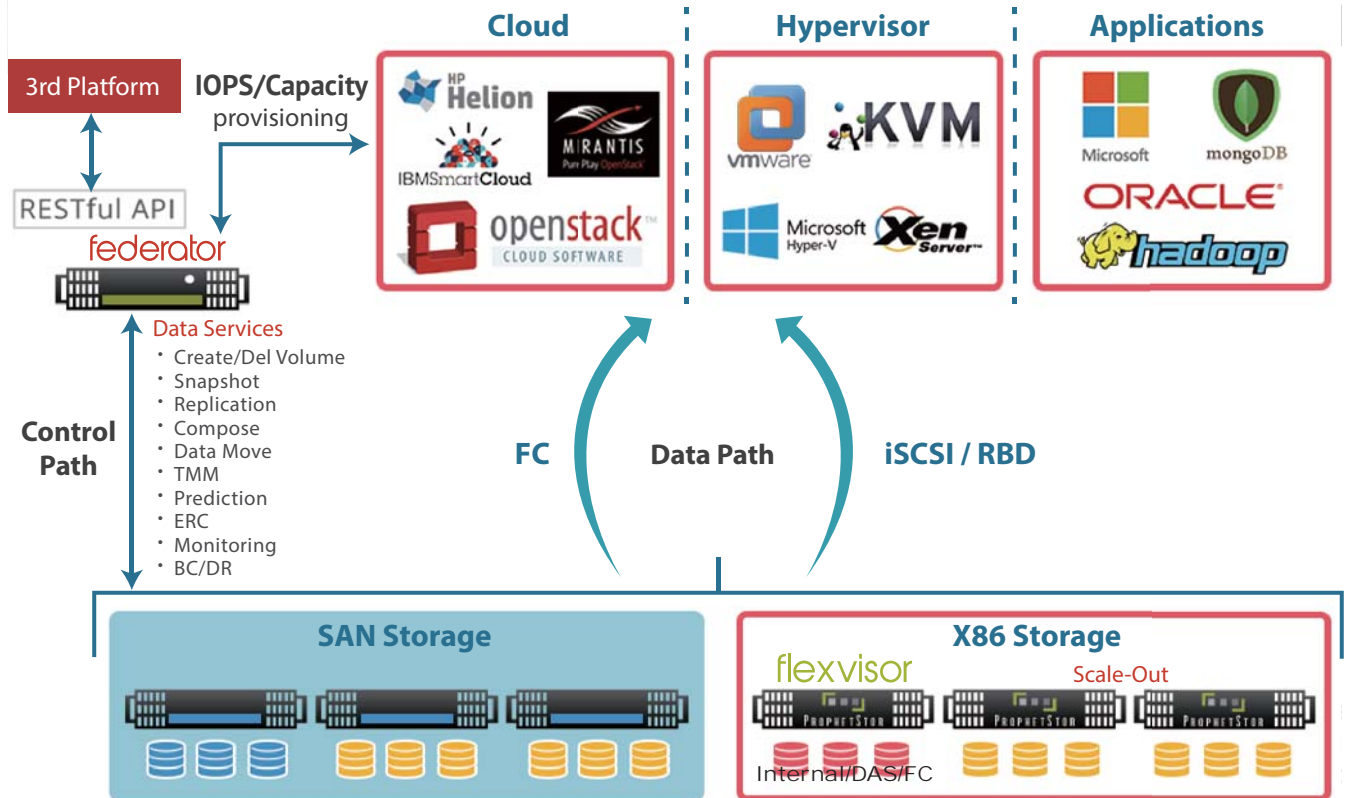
3rd Platform

RESTful API

federator

IOPS/Capacity provisioning

Cloud

HP Helion

MIRANTIS
Pure Play OpenStack

IBMSmartCloud

openstack
CLOUD SOFTWARE

Hypervisor

vmware

KVM

Microsoft Hyper-V

Xen Server

Applications

Microsoft

mongoDB

ORACLE

hadoop

Data Services
・Create/Del Volume
・Snapshot
・Replication
・Compose
・Data Move
・TMM
・Prediction
・ERC
・Monitoring
・BC/DR

Control Path

FC

Data Path

iSCSI / RBD

SAN Storage

X86 Storage

flexvisor

Scale-Out

PROPHETSTOR

PROPHETSTOR

PROPHETSTOR

Internal/DAS/FC